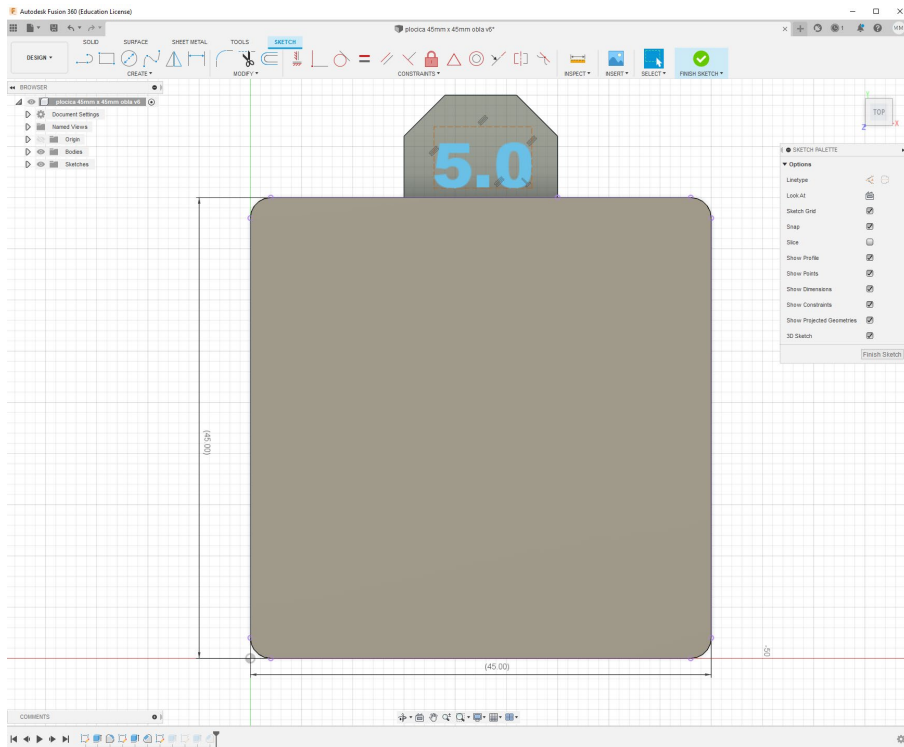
Autodesk Fusion 360 (Education License)

plocica 45mm x 45mm obla v6*

DESIGN ▾

SOLID SURFACE SHEET METAL TOOLS SKETCH

CREATE ▾ MODIFY ▾ CONSTRAINTS ▾ INSPECT ▾ INSERT ▾ SELECT ▾ FINISH SKETCH ▾

BROWSER

plocica 45mm x 45mm obla v6

Document Settings

Named Views

Origin

Bodies

Sketches

5.0

TOP

SKETCH PALETTE

▾ Options

Linetype

Look At

Sketch Grid

Snap

Slice

Show Profile

Show Points

Show Dimensions

Show Constraints

Show Projected Geometries

3D Sketch

Finish Sketch

(45.00)

(45.00)

-50

COMMENTS